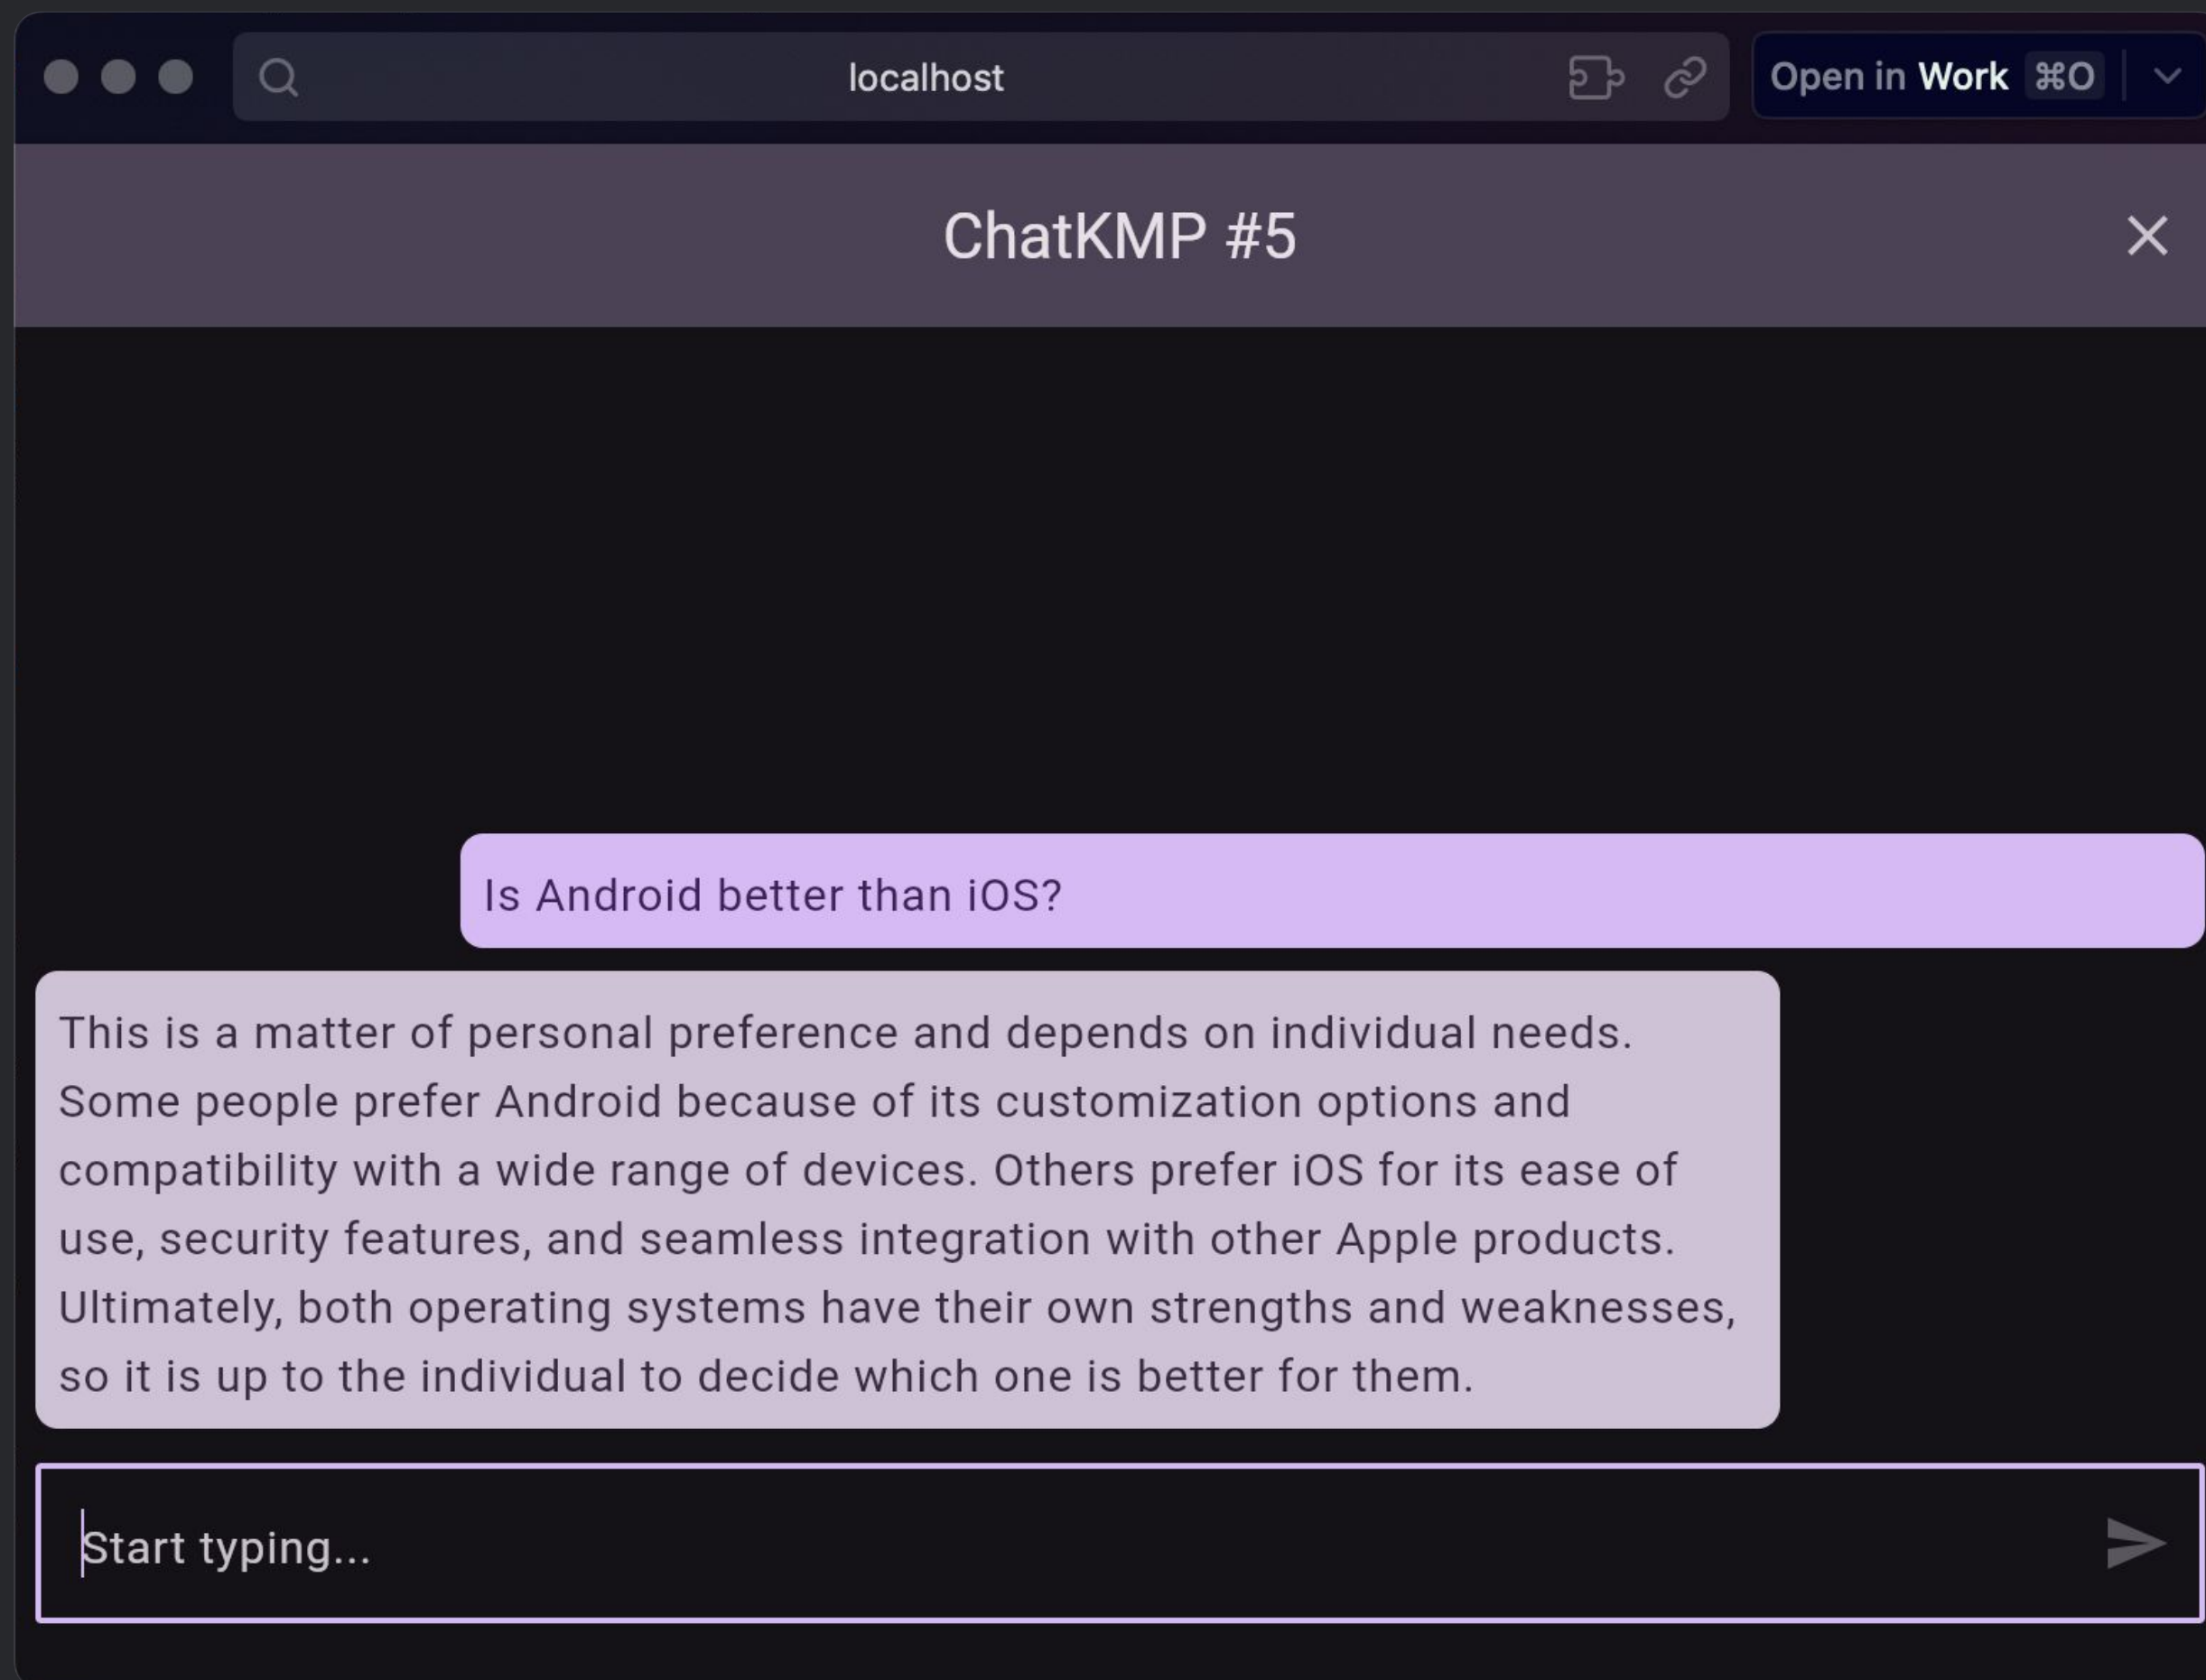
localhost

Open in Work ⌘O

ChatKMP #5

Is Android better than iOS?

This is a matter of personal preference and depends on individual needs. Some people prefer Android because of its customization options and compatibility with a wide range of devices. Others prefer iOS for its ease of use, security features, and seamless integration with other Apple products. Ultimately, both operating systems have their own strengths and weaknesses, so it is up to the individual to decide which one is better for them.

Start typing...